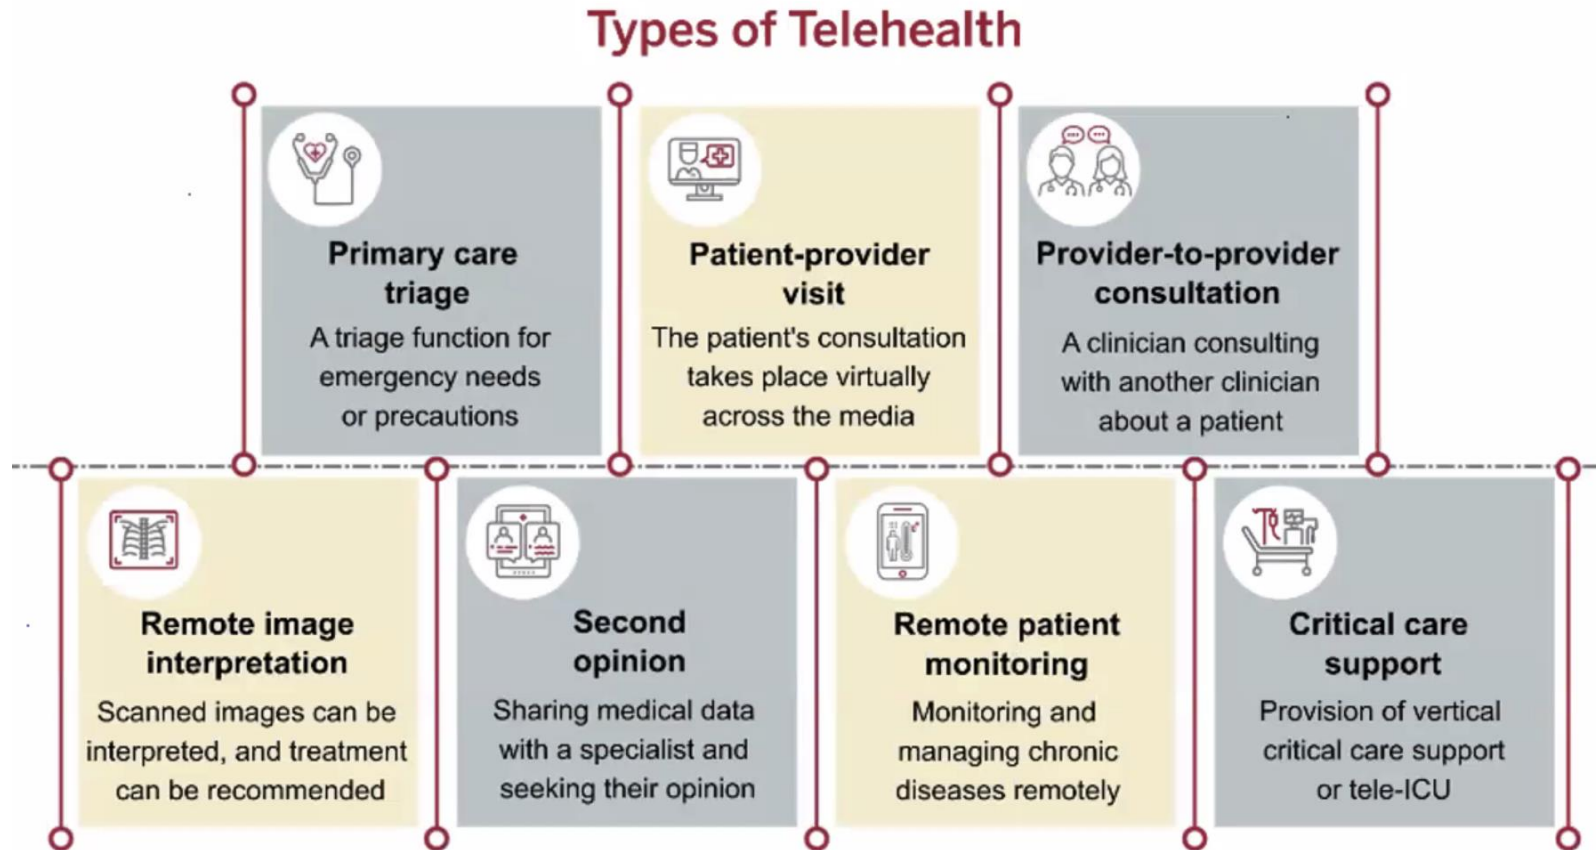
Types of Telehealth

Primary care triage
A triage function for emergency needs or precautions

Patient-provider visit
The patient's consultation takes place virtually across the media

Provider-to-provider consultation
A clinician consulting with another clinician about a patient

Remote image interpretation
Scanned images can be interpreted, and treatment can be recommended

Second opinion
Sharing medical data with a specialist and seeking their opinion

Remote patient monitoring
Monitoring and managing chronic diseases remotely

Critical care support
Provision of vertical critical care support or tele-ICU